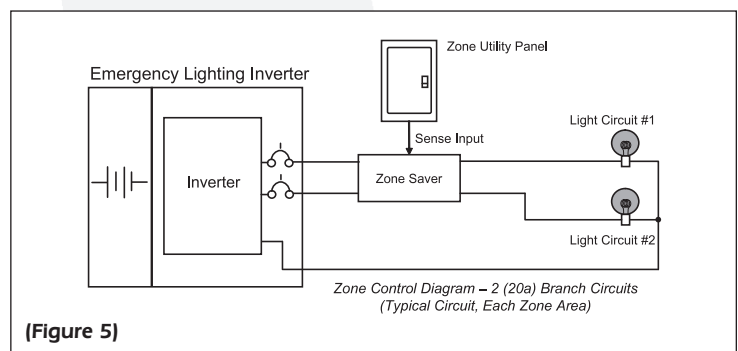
Zone Utility Panel

Emergency Lighting Inverter

Sense Input

Light Circuit #1

Inverter

Zone Saver

Light Circuit #2

Zone Control Diagram – 2 (20a) Branch Circuits
(Typical Circuit, Each Zone Area)

(Figure 5)